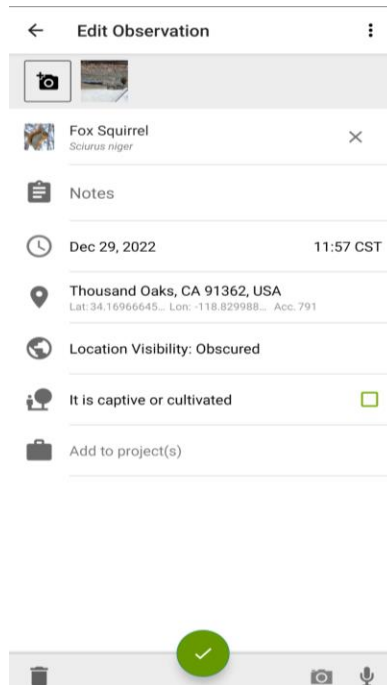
Edit Observation

Fox Squirrel
Sciurus niger

Notes

Dec 29, 2022

11:57 CST

Thousand Oaks, CA 91362, USA
Lat: 34.16966645... Lon: -118.829988... Acc. 791

Location Visibility: Obscured

It is captive or cultivated

Add to project(s)